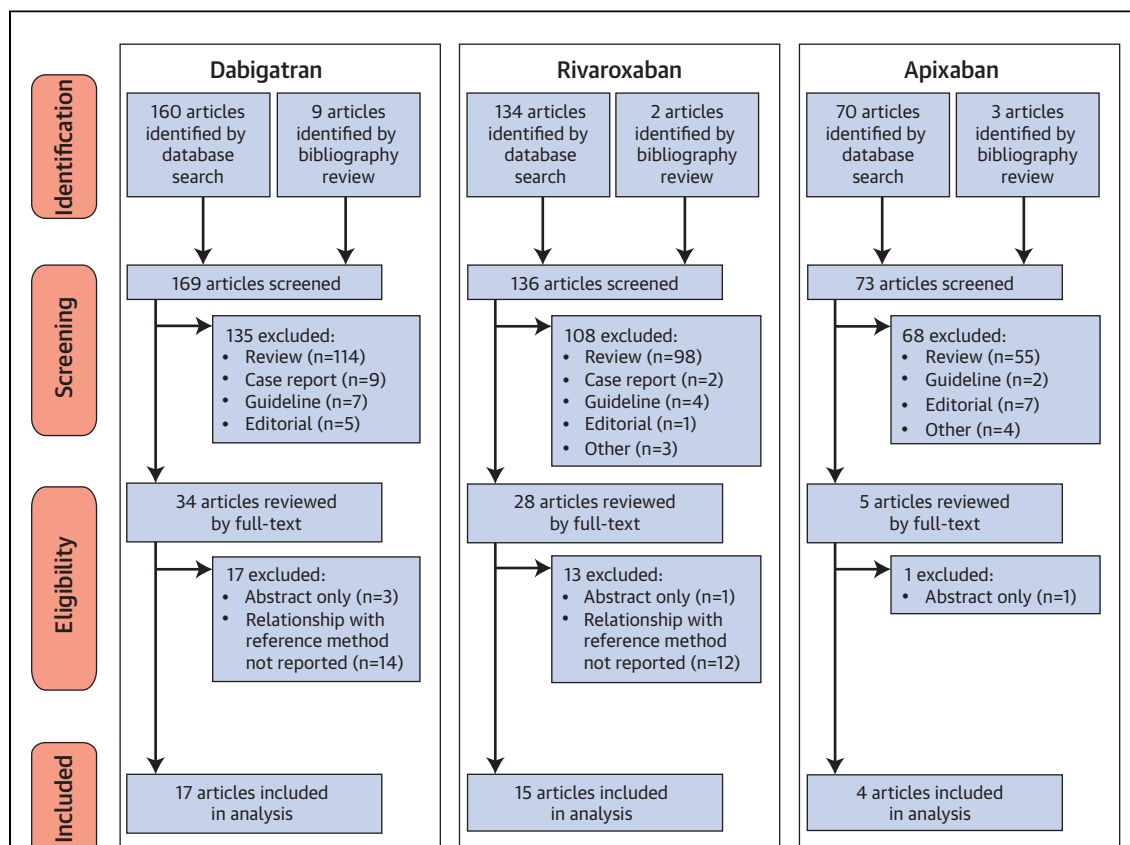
Identification

Screening

Eligibility

Included

Dabigatran

160 articles identified by database search

9 articles identified by bibliography review

169 articles screened

135 excluded:
• Review (n=114)
• Case report (n=9)
• Guideline (n=7)
• Editorial (n=5)

34 articles reviewed by full-text

17 excluded:
• Abstract only (n=3)
• Relationship with reference method not reported (n=14)

17 articles included in analysis

Rivaroxaban

134 articles identified by database search

2 articles identified by bibliography review

136 articles screened

108 excluded:
• Review (n=98)
• Case report (n=2)
• Guideline (n=4)
• Editorial (n=1)
• Other (n=3)

28 articles reviewed by full-text

13 excluded:
• Abstract only (n=1)
• Relationship with reference method not reported (n=12)

15 articles included in analysis

Apixaban

70 articles identified by database search

3 articles identified by bibliography review

73 articles screened

68 excluded:
• Review (n=55)
• Guideline (n=2)
• Editorial (n=7)
• Other (n=4)

5 articles reviewed by full-text

1 excluded:
• Abstract only (n=1)

4 articles included in analysis